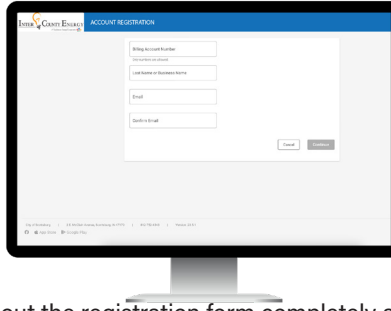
Inter County Energy
ACCOUNT REGISTRATION

Billing Account Number
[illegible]

Last Name or Business Name

Email

Confirm Email

Cancel
Continue

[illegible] | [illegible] | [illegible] | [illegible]
App Store Google Play

out the registration form completely a